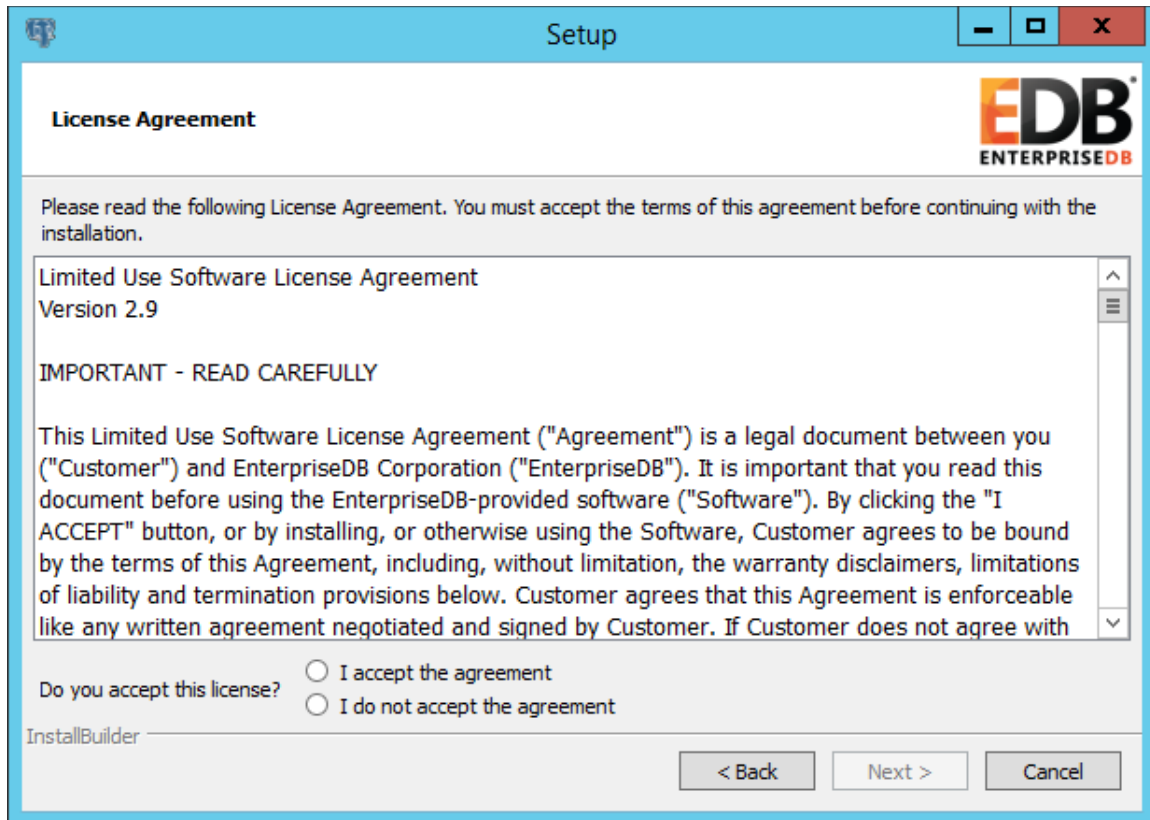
Setup

License Agreement

EDB
ENTERPRISEDB

Please read the following License Agreement. You must accept the terms of this agreement before continuing with the installation.

Limited Use Software License Agreement
Version 2.9

IMPORTANT - READ CAREFULLY

This Limited Use Software License Agreement ("Agreement") is a legal document between you ("Customer") and EnterpriseDB Corporation ("EnterpriseDB"). It is important that you read this document before using the EnterpriseDB-provided software ("Software"). By clicking the "I ACCEPT" button, or by installing, or otherwise using the Software, Customer agrees to be bound by the terms of this Agreement, including, without limitation, the warranty disclaimers, limitations of liability and termination provisions below. Customer agrees that this Agreement is enforceable like any written agreement negotiated and signed by Customer. If Customer does not agree with

Do you accept this license?
I accept the agreement
I do not accept the agreement

InstallBuilder

< Back
Next >
Cancel